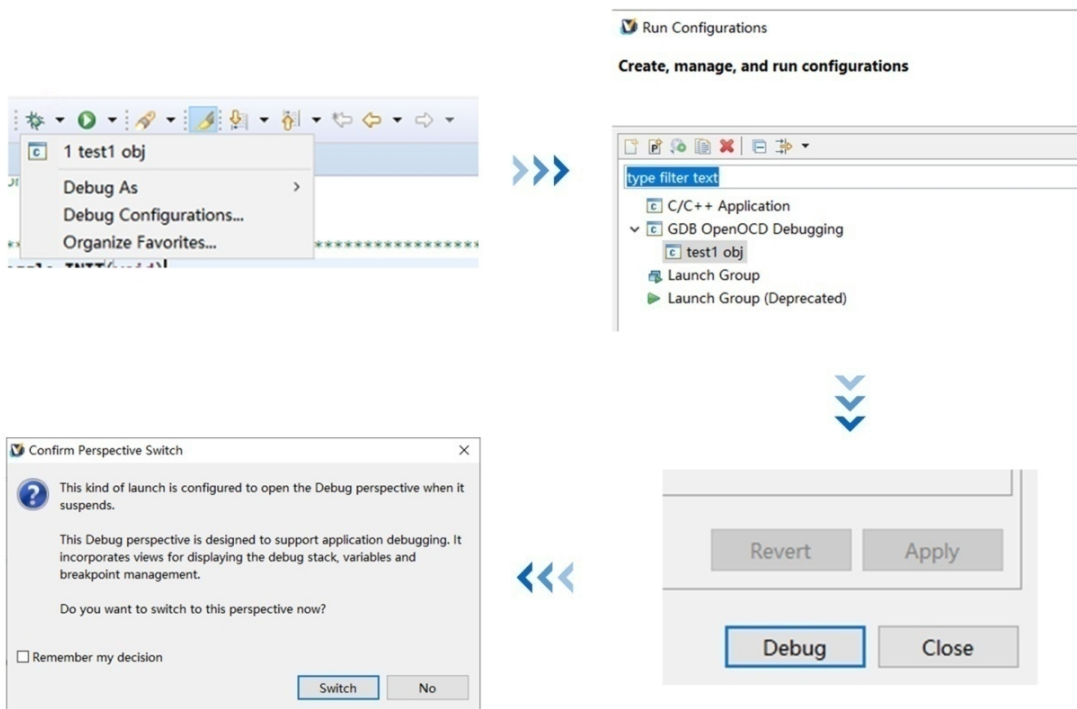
1 test1 obj

Debug As

Debug Configurations...

Organize Favorites...

Run Configurations

Create, manage, and run configurations

type filter text

C/C++ Application

GDB OpenOCD Debugging

test1 obj

Launch Group

Launch Group (Deprecated)

Revert

Apply

Debug

Close

Confirm Perspective Switch

This kind of launch is configured to open the Debug perspective when it suspends.

This Debug perspective is designed to support application debugging. It incorporates views for displaying the debug stack, variables and breakpoint management.

Do you want to switch to this perspective now?

Remember my decision

Switch

No